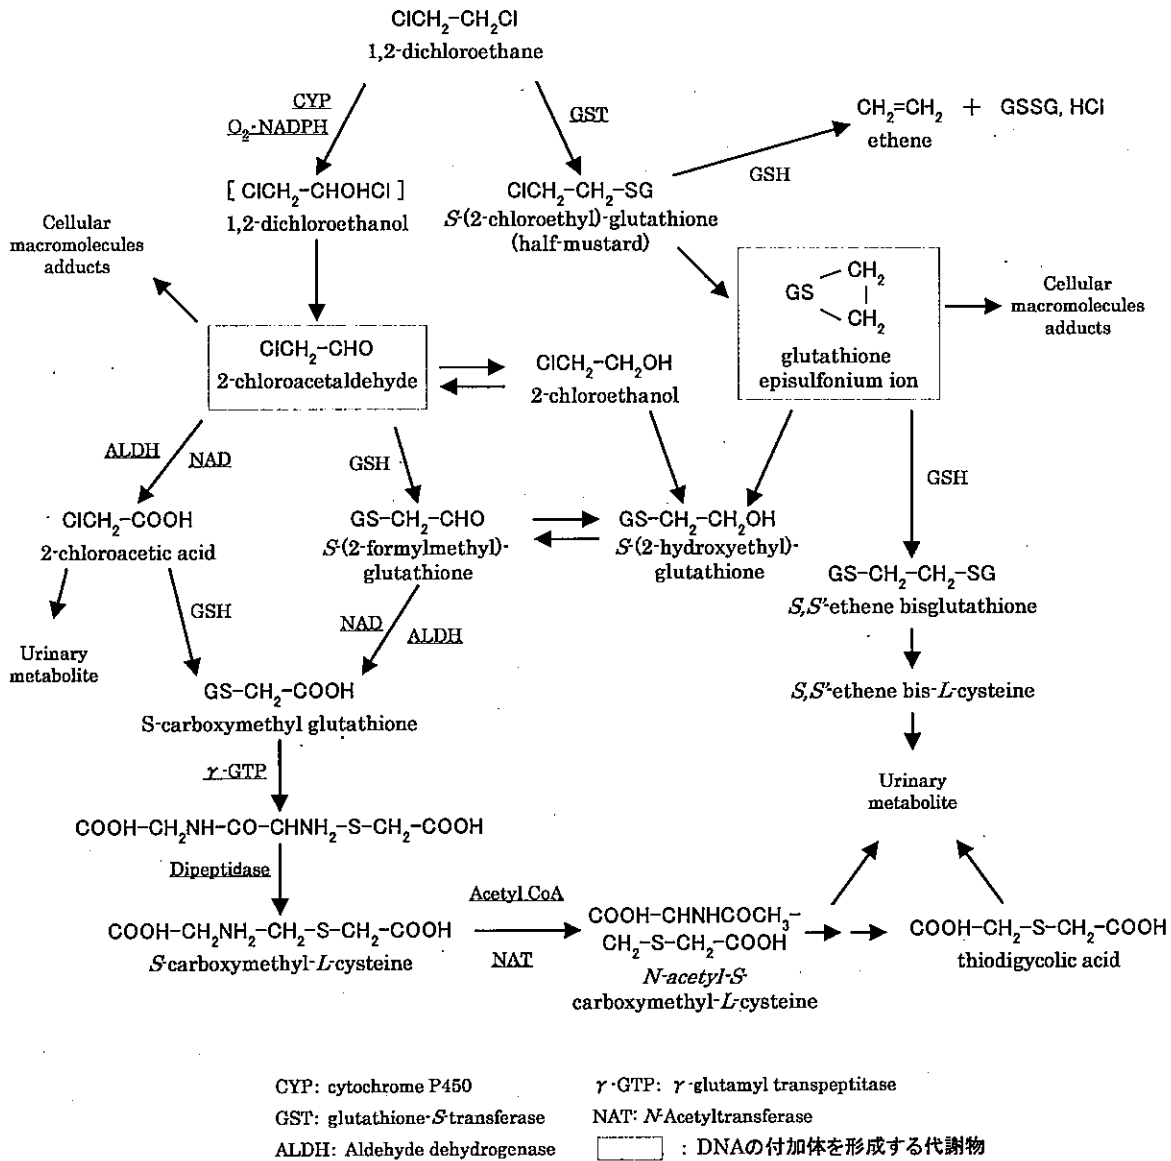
$ClCH_2-CH_2Cl$
1,2-dichloroethane

CYP
$O_2$-NADPH

GST

$CH_2=CH_2$ + GSSG, HCl
ethene

GSH

[ $ClCH_2-CHOHCl$ ]
1,2-dichloroethanol

$ClCH_2-CH_2-SG$
S-(2-chloroethyl)-glutathione
(half-mustard)

Cellular macromolecules adducts

GS $CH_2$ $CH_2$
glutathione episulfonium ion

Cellular macromolecules adducts

$ClCH_2-CHO$
2-chloroacetaldehyde

$ClCH_2-CH_2OH$
2-chloroethanol

ALDH NAD

GSH

GSH

$ClCH_2-COOH$
2-chloroacetic acid

$GS-CH_2-CHO$
S-(2-formylmethyl)-glutathione

$GS-CH_2-CH_2OH$
S-(2-hydroxyethyl)-glutathione

$GS-CH_2-CH_2-SG$
S,S'-ethene bisglutathione

GSH

Urinary metabolite

NAD ALDH

$GS-CH_2-COOH$
S-carboxymethyl glutathione

S,S'-ethene bis-L-cysteine

γ-GTP

Urinary metabolite

$COOH-CH_2NH-CO-CHNH_2-S-CH_2-COOH$

Dipeptidase

Acetyl CoA

$COOH-CH_2NH_2-CH_2-S-CH_2-COOH$
S-carboxymethyl-L-cysteine

NAT

$COOH-CHNHCOCH_3-$
$CH_2-S-CH_2-COOH$
N-acetyl-S-carboxymethyl-L-cysteine

$COOH-CH_2-S-CH_2-COOH$
thiodigycolic acid

CYP: cytochrome P450
GST: glutathione-S-transferase
ALDH: Aldehyde dehydrogenase
γ-GTP: γ-glutamyl transpeptitase
NAT: N-Acetyltransferase
: DNAの付加体を形成する代謝物